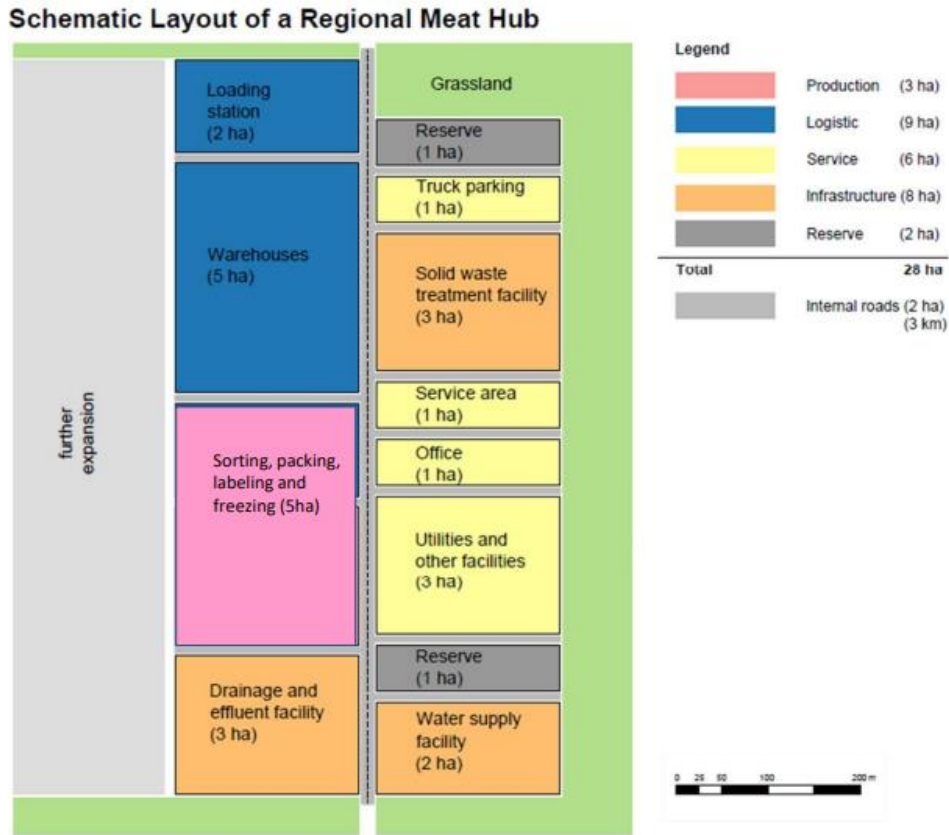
Schematic Layout of a Regional Meat Hub

further expansion

Loading station (2 ha)

Warehouses (5 ha)

Sorting, packing, labeling and freezing (5ha)

Drainage and effluent facility (3 ha)

Grassland

Reserve (1 ha)

Truck parking (1 ha)

Solid waste treatment facility (3 ha)

Service area (1 ha)

Office (1 ha)

Utilities and other facilities (3 ha)

Reserve (1 ha)

Water supply facility (2 ha)

Legend

Production (3 ha)

Logistic (9 ha)

Service (6 ha)

Infrastructure (8 ha)

Reserve (2 ha)

Total 28 ha

Internal roads (2 ha) (3 km)

0 25 50 100 200 m